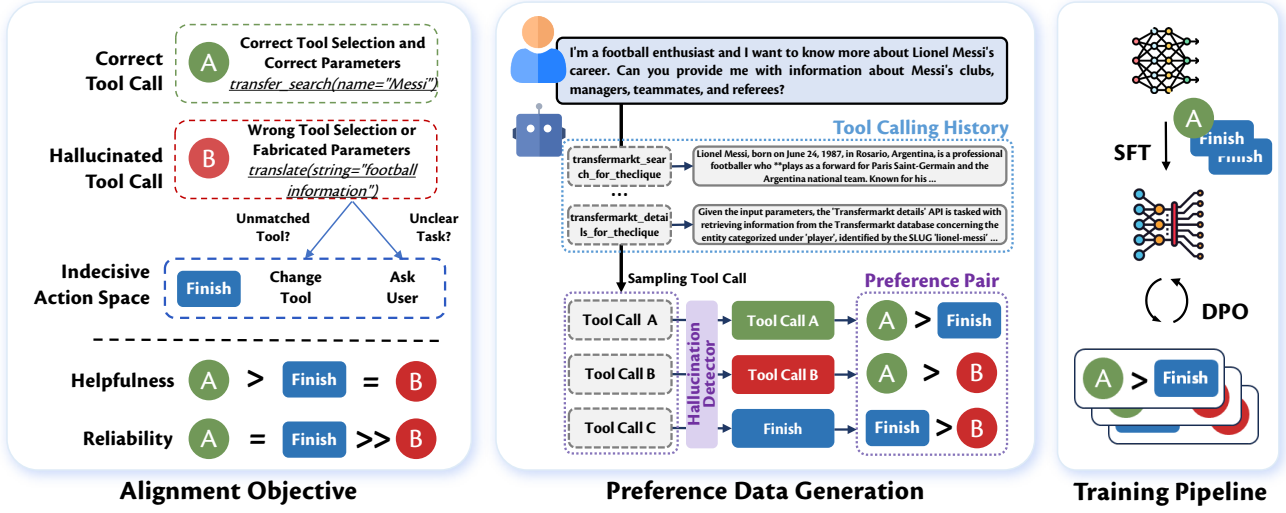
Correct Tool Call

A Correct Tool Selection and Correct Parameters
transfer_search(name="Messi")

Hallucinated Tool Call

B Wrong Tool Selection or Fabricated Parameters
translate(string="football information")

Unmatched Tool?

Unclear Task?

Indecisive Action Space

Finish

Change Tool

Ask User

Helpfulness A > Finish = B

Reliability A = Finish >> B

Alignment Objective

I'm a football enthusiast and I want to know more about Lionel Messi's career. Can you provide me with information about Messi's clubs, managers, teammates, and referees?

Tool Calling History

transfermarkt_search_for_theclique

Lionel Messi, born on June 24, 1987, in Rosario, Argentina, is a professional footballer who **plays as a forward for Paris Saint-Germain and the Argentina national team. Known for his ...

...

transfermarkt_details_for_theclique

Given the input parameters, the 'Transfermarkt details' API is tasked with retrieving information from the Transfermarkt database concerning the entity categorized under 'player', identified by the SLUG 'lionel-messi' ...

Sampling Tool Call

Preference Pair

Tool Call A

Tool Call B

Tool Call C

Hallucination Detector

Tool Call A

Tool Call B

Finish

A > Finish

A > B

Finish > B

Preference Data Generation

A Finish Finish

SFT

DPO

A > Finish

Training Pipeline